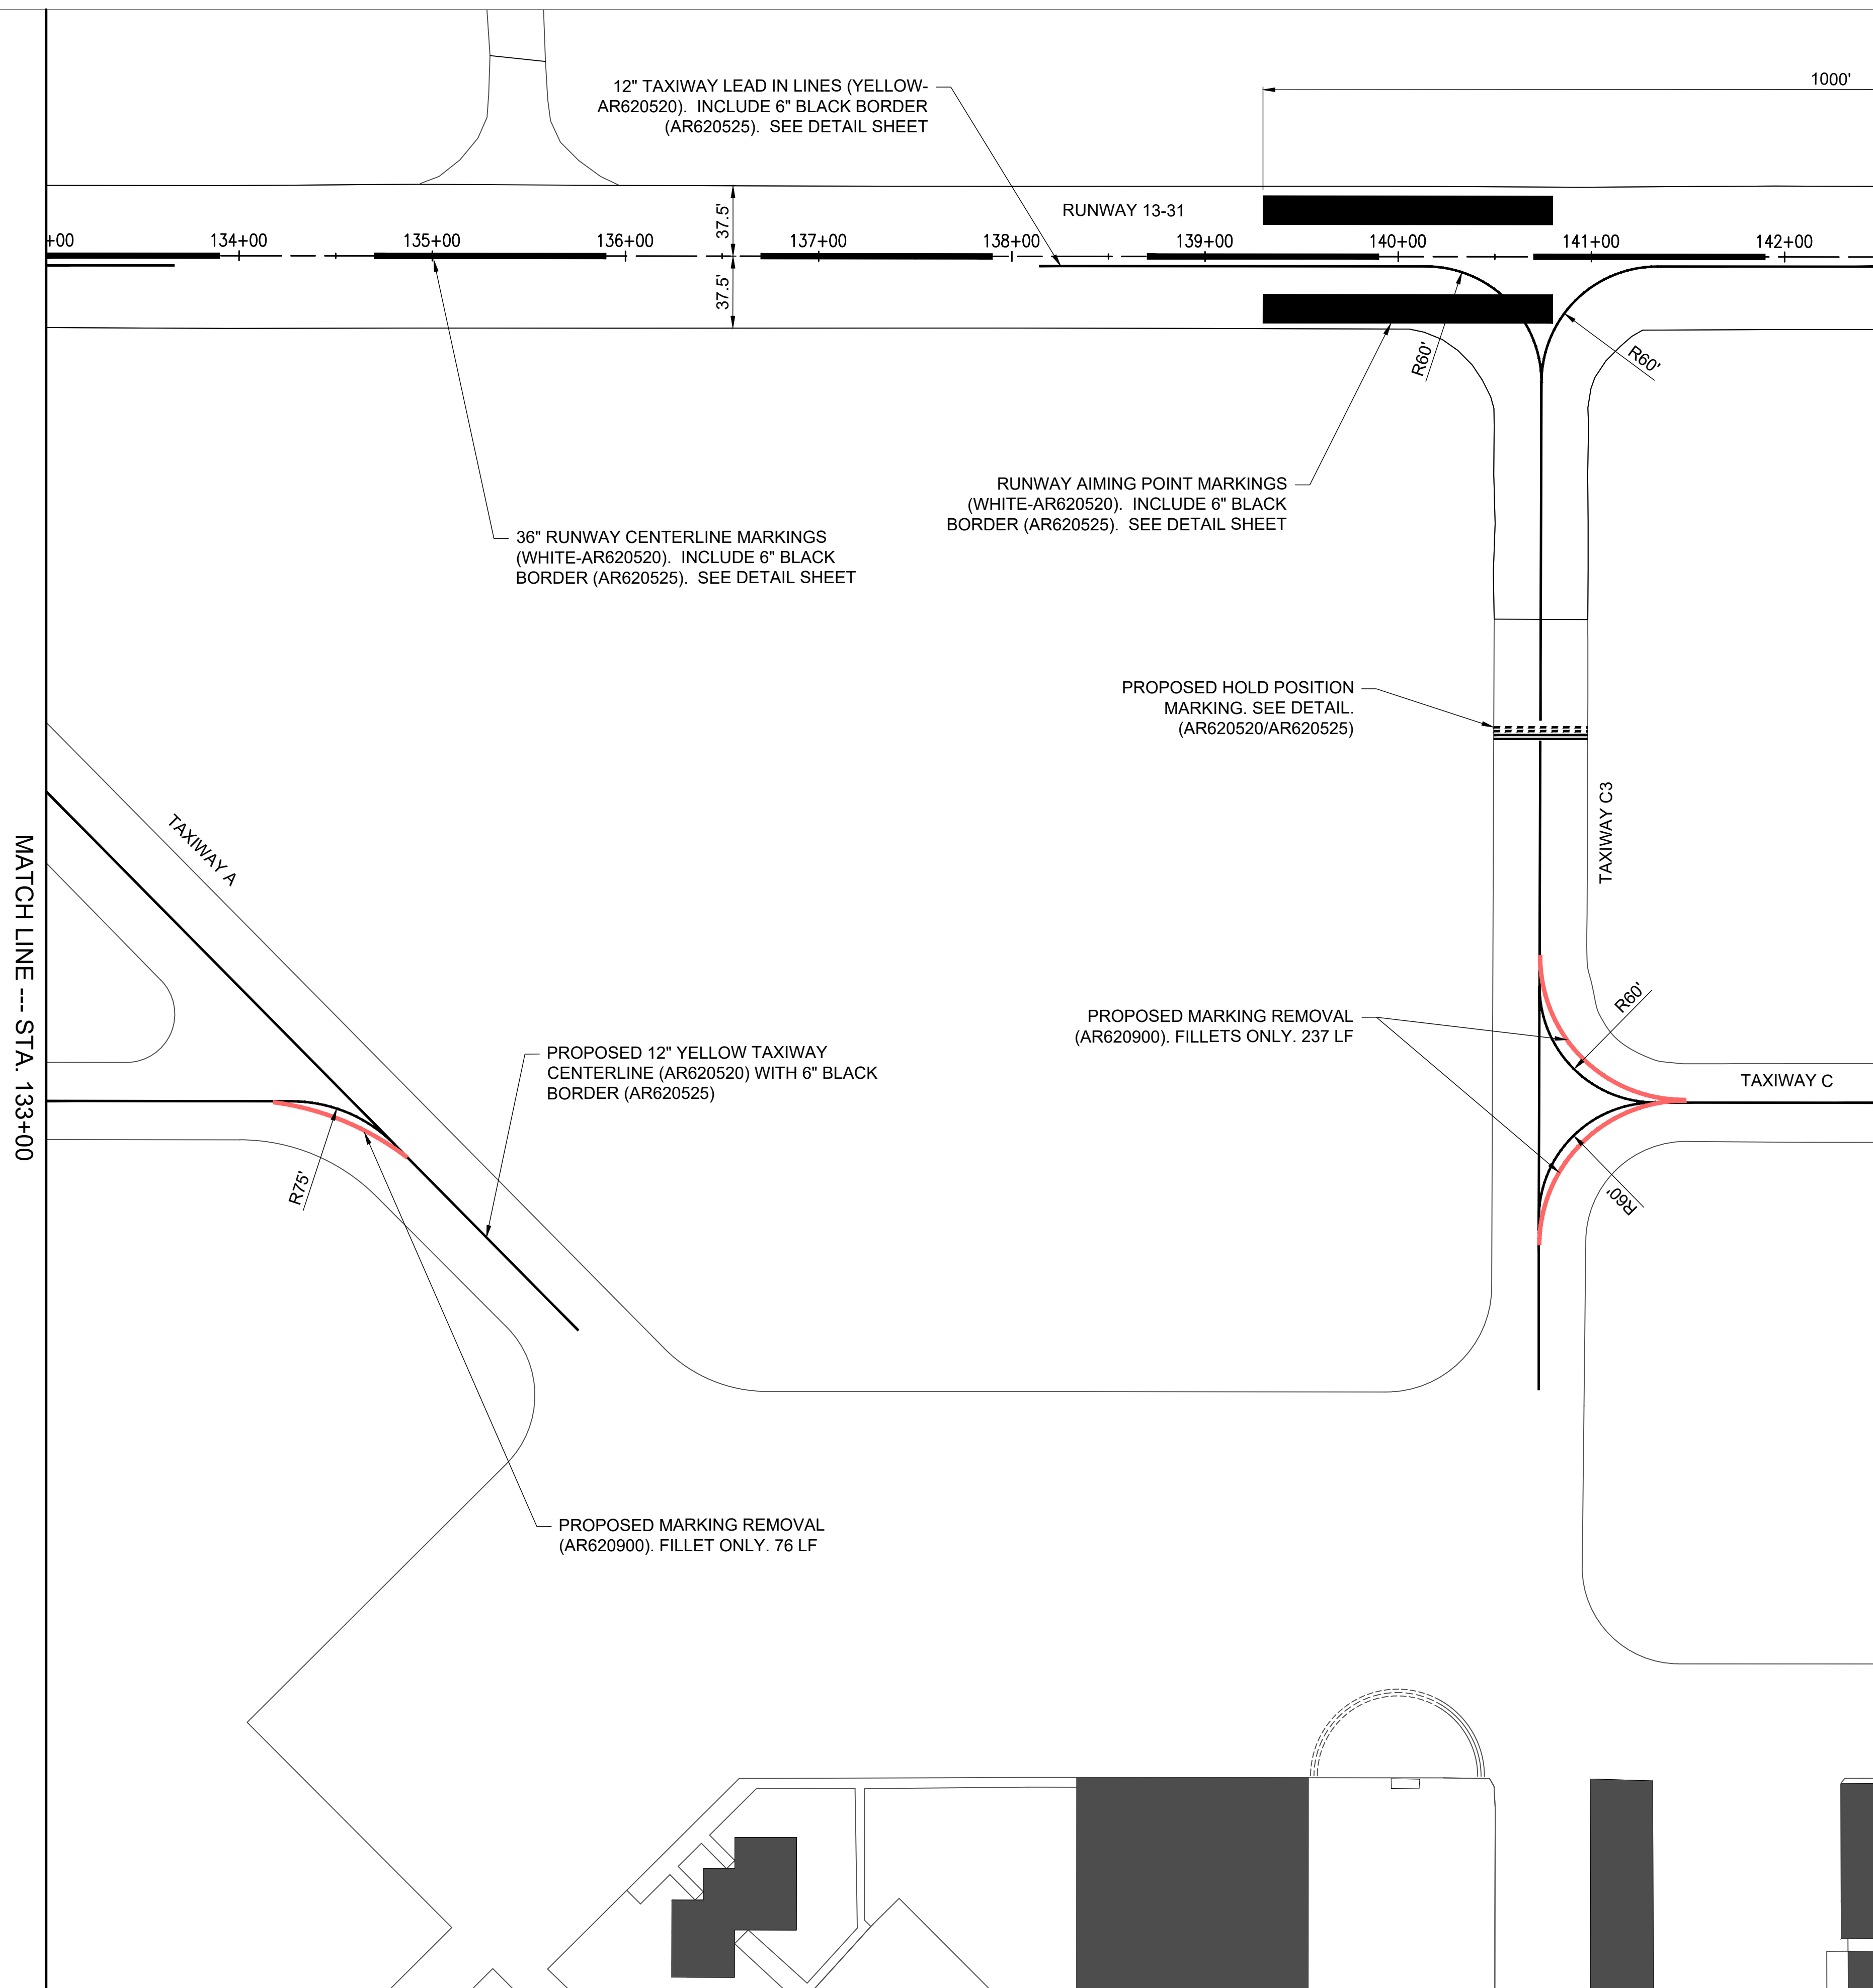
12" TAXIWAY LEAD IN LINES (YELLOW-AR620520). INCLUDE 6" BLACK BORDER (AR620525). SEE DETAIL SHEET

1000'

RUNWAY 13-31

37.5'

37.5'

+00

134+00

135+00

136+00

137+00

138+00

139+00

140+00

141+00

142+00

R60'

R60'

RUNWAY AIMING POINT MARKINGS (WHITE-AR620520). INCLUDE 6" BLACK BORDER (AR620525). SEE DETAIL SHEET

36" RUNWAY CENTERLINE MARKINGS (WHITE-AR620520). INCLUDE 6" BLACK BORDER (AR620525). SEE DETAIL SHEET

PROPOSED HOLD POSITION MARKING. SEE DETAIL. (AR620520/AR620525)

TAXIWAY C3

TAXIWAY A

MATCH LINE --- STA. 133+00

PROPOSED MARKING REMOVAL (AR620900). FILLETS ONLY. 237 LF

R60'

TAXIWAY C

R60'

PROPOSED 12" YELLOW TAXIWAY CENTERLINE (AR620520) WITH 6" BLACK BORDER (AR620525)

R75'

PROPOSED MARKING REMOVAL (AR620900). FILLET ONLY. 76 LF